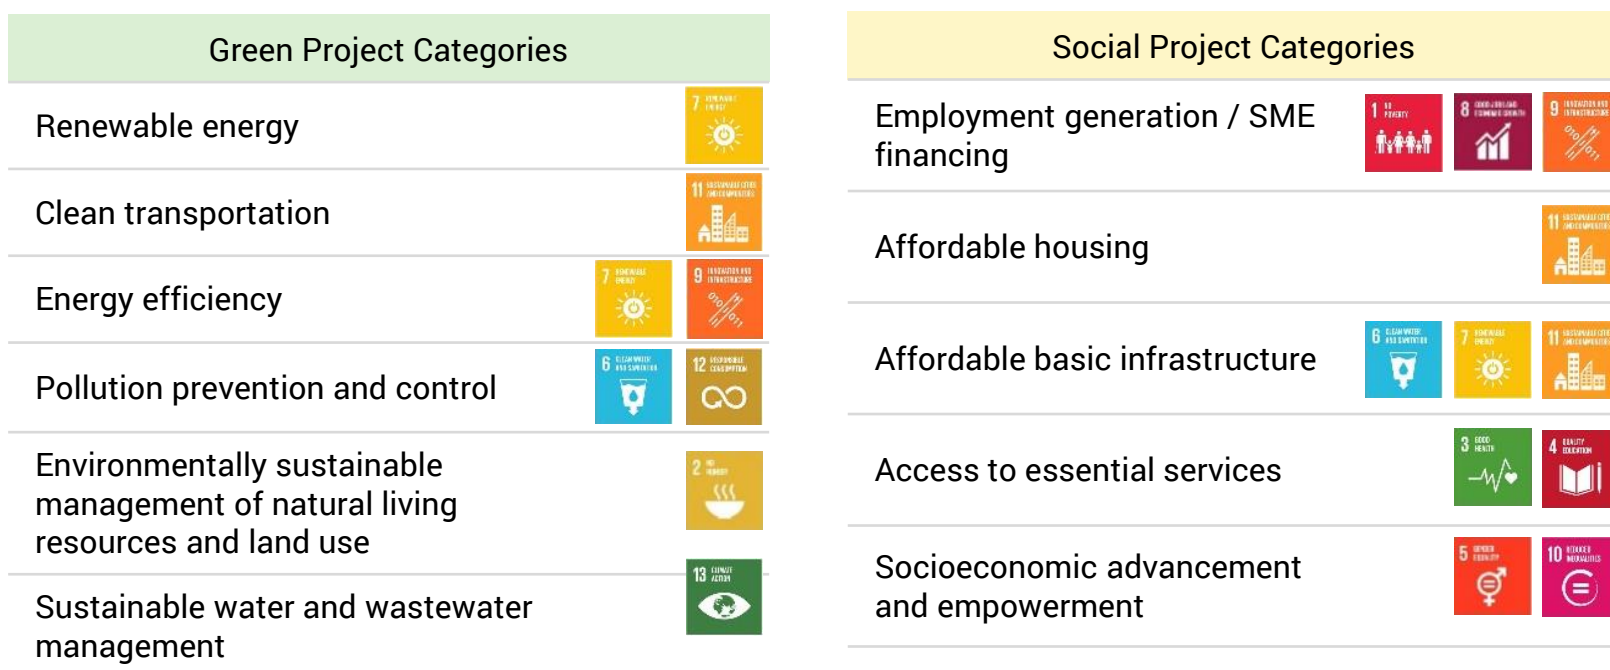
| Green Project Categories | |
|---|---|
| Renewable energy | 7 |
| Clean transportation | 11 |
| Energy efficiency | 7, 9 |
| Pollution prevention and control | 6, 12 |
| Environmentally sustainable management of natural living resources and land use | 2 |
| Sustainable water and wastewater management | 13 |

| Social Project Categories | |
|---|---|
| Employment generation / SME financing | 1, 8, 9 |
| Affordable housing | 11 |
| Affordable basic infrastructure | 6, 7, 11 |
| Access to essential services | 3, 4 |
| Socioeconomic advancement and empowerment | 5, 10 |